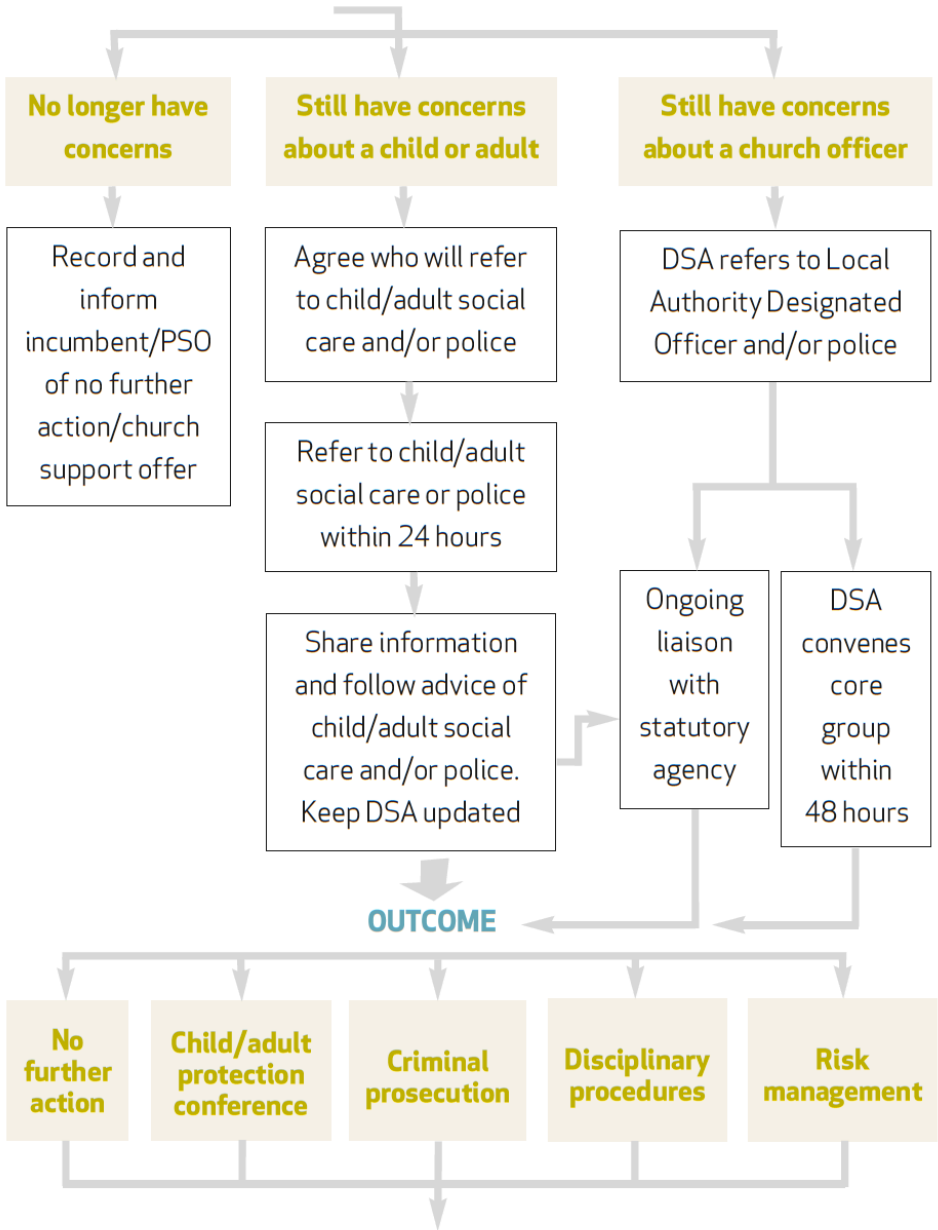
No longer have concerns

Still have concerns about a child or adult

Still have concerns about a church officer

Record and inform incumbent/PSO of no further action/church support offer

Agree who will refer to child/adult social care and/or police

DSA refers to Local Authority Designated Officer and/or police

Refer to child/adult social care or police within 24 hours

Share information and follow advice of child/adult social care and/or police. Keep DSA updated

Ongoing liaison with statutory agency

DSA convenes core group within 48 hours

OUTCOME

No further action

Child/adult protection conference

Criminal prosecution

Disciplinary procedures

Risk management